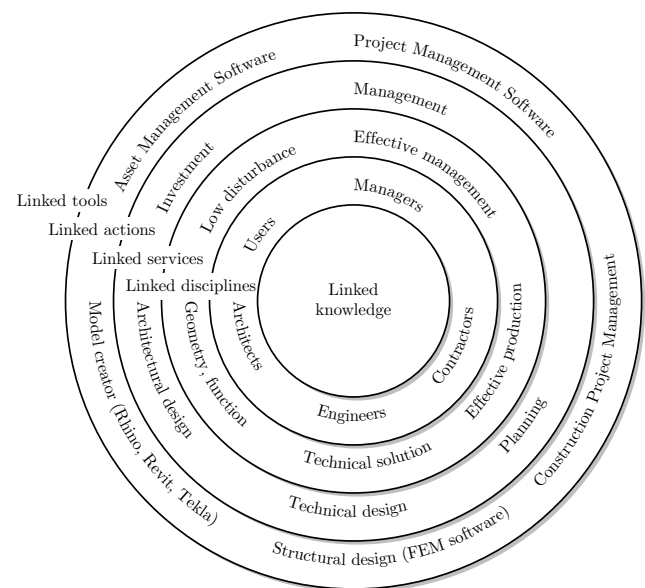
Project Management Software
Asset Management Software
Management
Investment
Effective management
Low disturbance
Managers
Users
Linked tools
Linked actions
Linked services
Linked disciplines
Linked knowledge
Architects
Contractors
Engineers
Geometry, function
Effective production
Technical solution
Architectural design
Planning
Technical design
Model creator (Rhino, Revit, Tekla)
Construction Project Management
Structural design (FEM software)